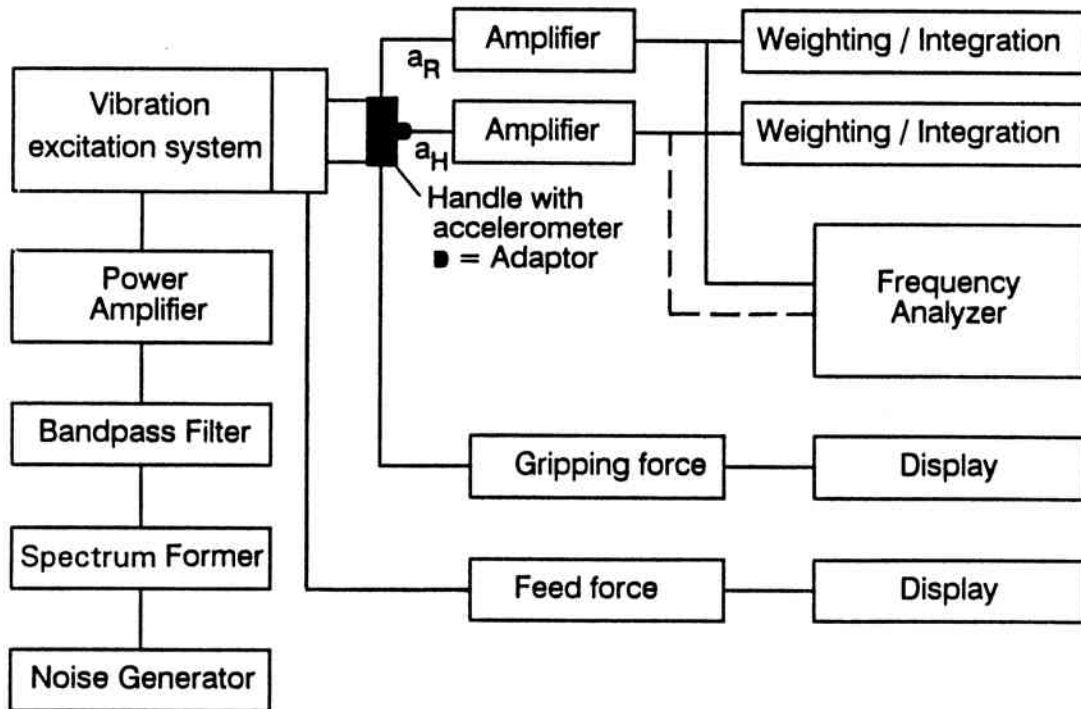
Vibration excitation system

$a_R$

Amplifier

Weighting / Integration

$a_H$

Amplifier

Weighting / Integration

Handle with accelerometer
■ = Adaptor

Power Amplifier

Frequency Analyzer

Bandpass Filter

Gripping force

Display

Spectrum Former

Feed force

Display

Noise Generator